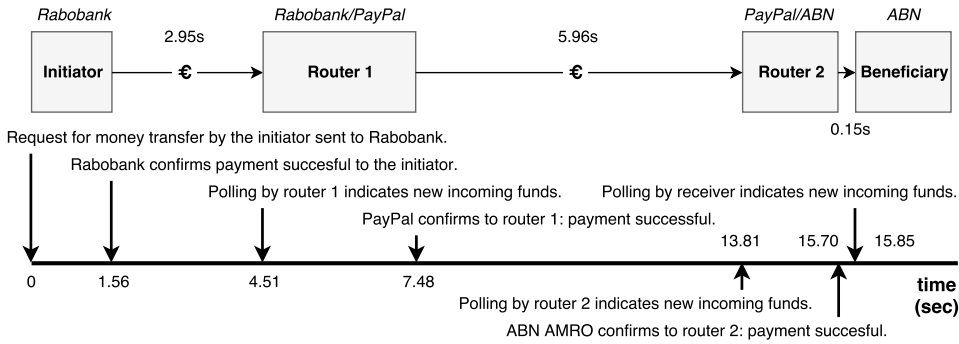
Rabobank

Initiator

2.95s

€

Rabobank/PayPal

Router 1

5.96s

€

PayPal/ABN

Router 2

ABN

Beneficiary

0.15s

Request for money transfer by the initiator sent to Rabobank.

Rabobank confirms payment succesful to the initiator.

Polling by router 1 indicates new incoming funds.

PayPal confirms to router 1: payment successful.

Polling by receiver indicates new incoming funds.

13.81

15.70

15.85

0

1.56

4.51

7.48

time (sec)

Polling by router 2 indicates new incoming funds.

ABN AMRO confirms to router 2: payment succesful.